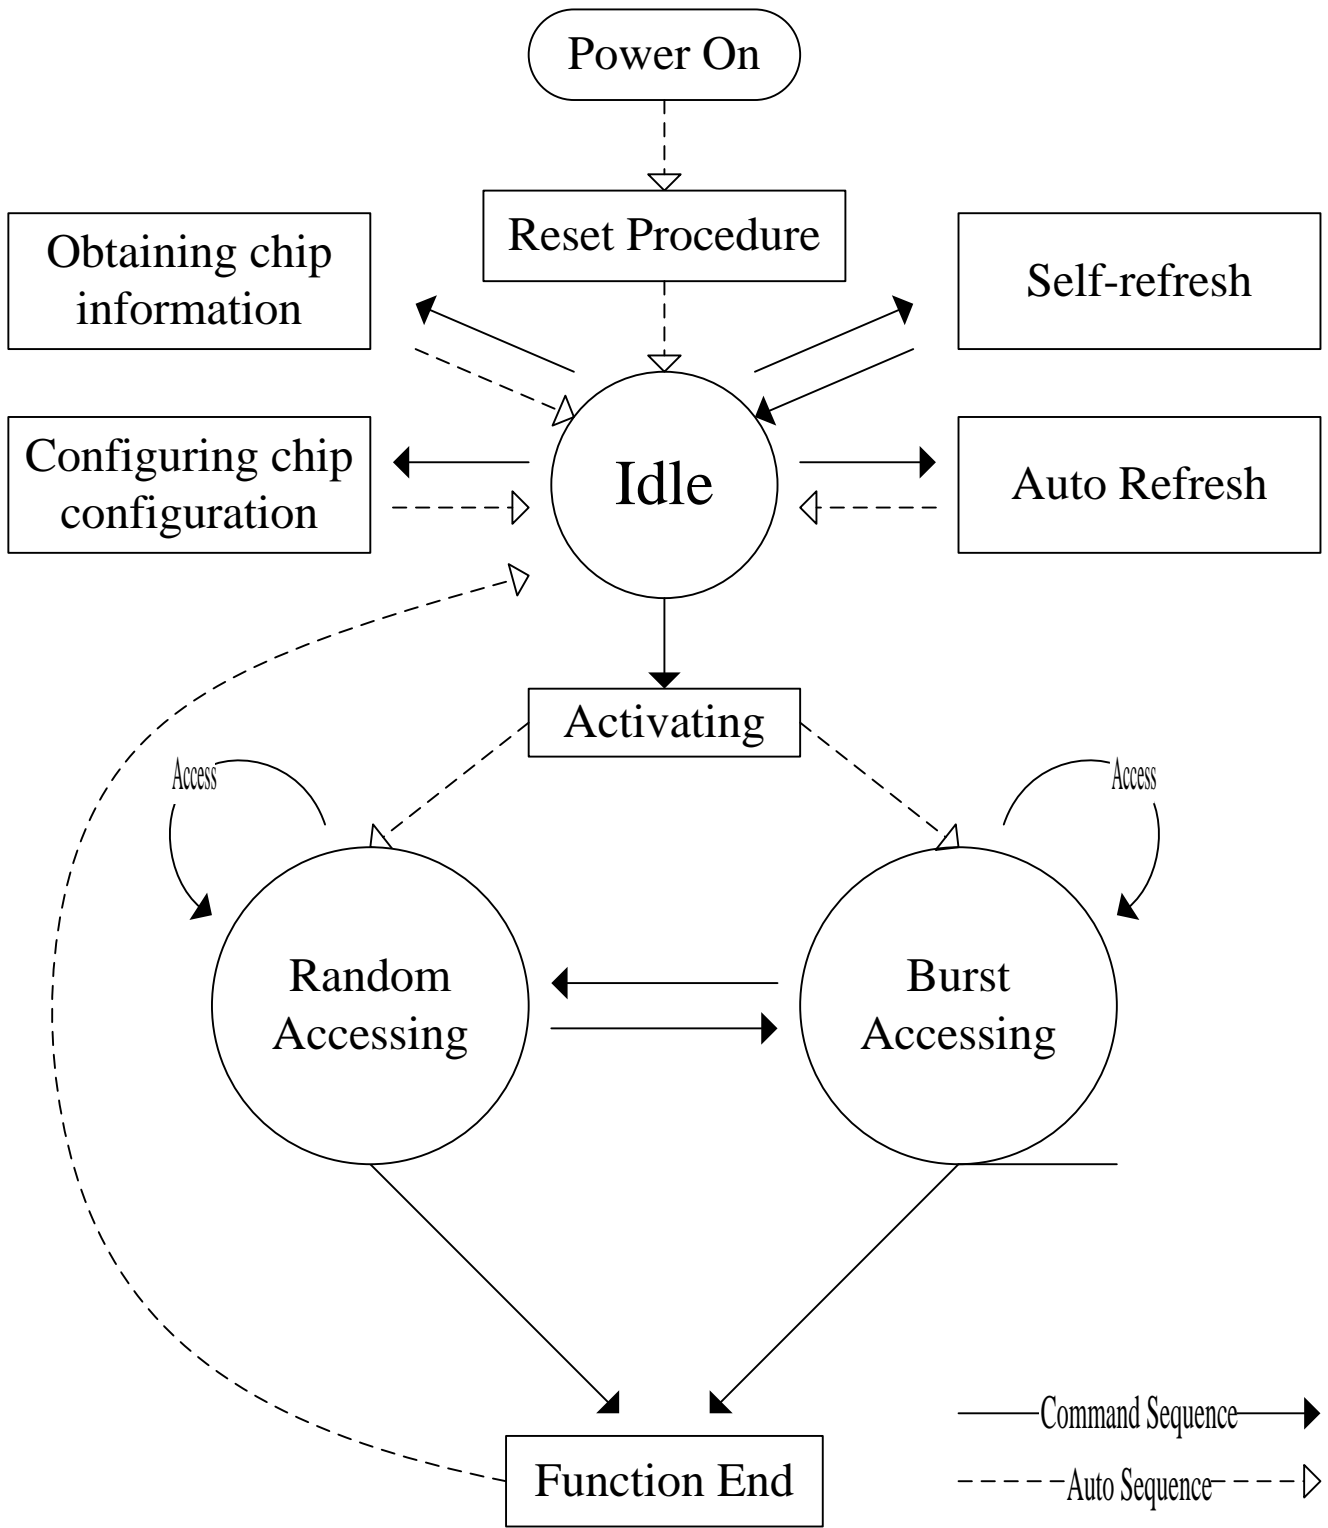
Power On

Reset Procedure

Obtaining chip information

Self-refresh

Idle

Configuring chip configuration

Auto Refresh

Activating

Access

Access

Random Accessing

Burst Accessing

Function End

Command Sequence

Auto Sequence